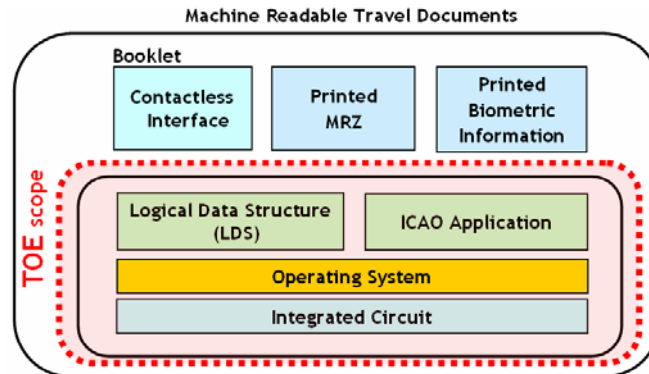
Machine Readable Travel Documents

Booklet

Contactless Interface

Printed MRZ

Printed Biometric Information

TOE scope

Logical Data Structure (LDS)

ICAO Application

Operating System

Integrated Circuit